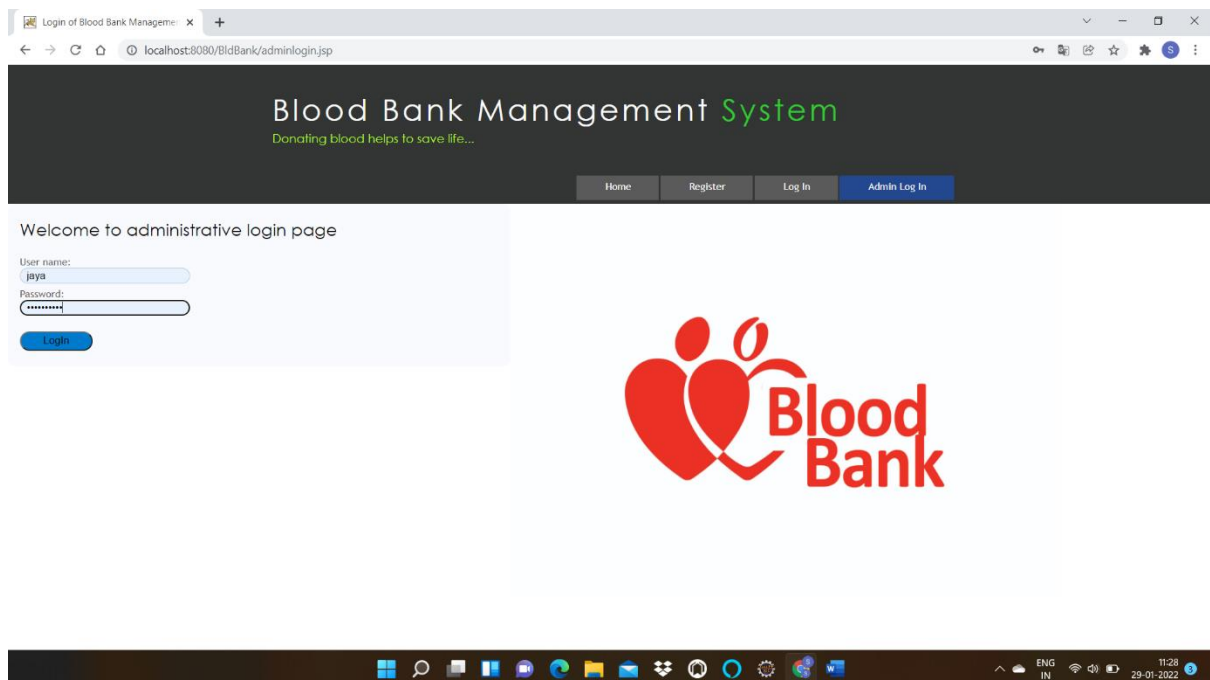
Login of Blood Bank Manageme
localhost:8080/BldBank/adminlogin.jsp

Blood Bank Management System
Donating blood helps to save life...

Home
Register
Log In
Admin Log In

Welcome to administrative login page

User name:
jaya
Password:
••••••••••

Login

Blood
Bank

ENG
IN
11:28
29-01-2022